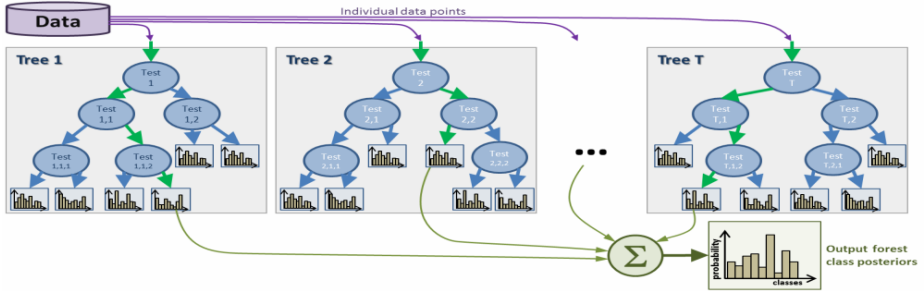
Data

Individual data points

Tree 1

Test 1

Test 1,1

Test 1,2

Test 1,1,1

Test 1,1,2

Tree 2

Test 2

Test 2,1

Test 2,2

Test 2,2,2

Tree T

Test T

Test T,1

Test T,2

Test T,1,2

Test T,2,1

$\Sigma$

probability

classes

Output forest class posteriors